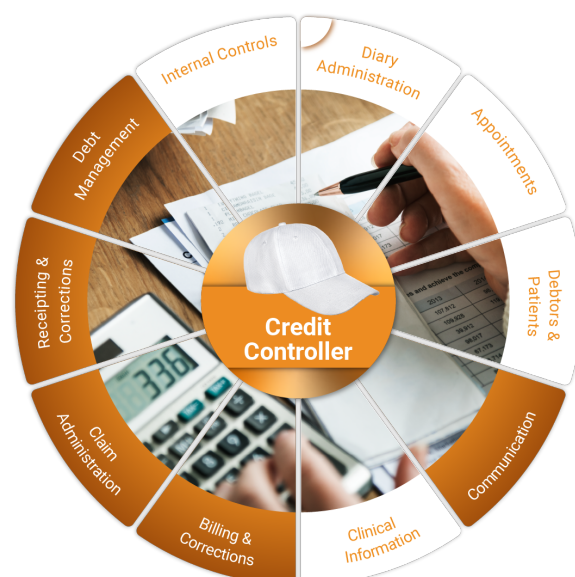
Internal Controls

Diary Administration

Appointments

Debtors & Patients

Communication

Clinical Information

Billing & Corrections

Claim Administration

Receipting & Corrections

Debt Management

Credit Controller